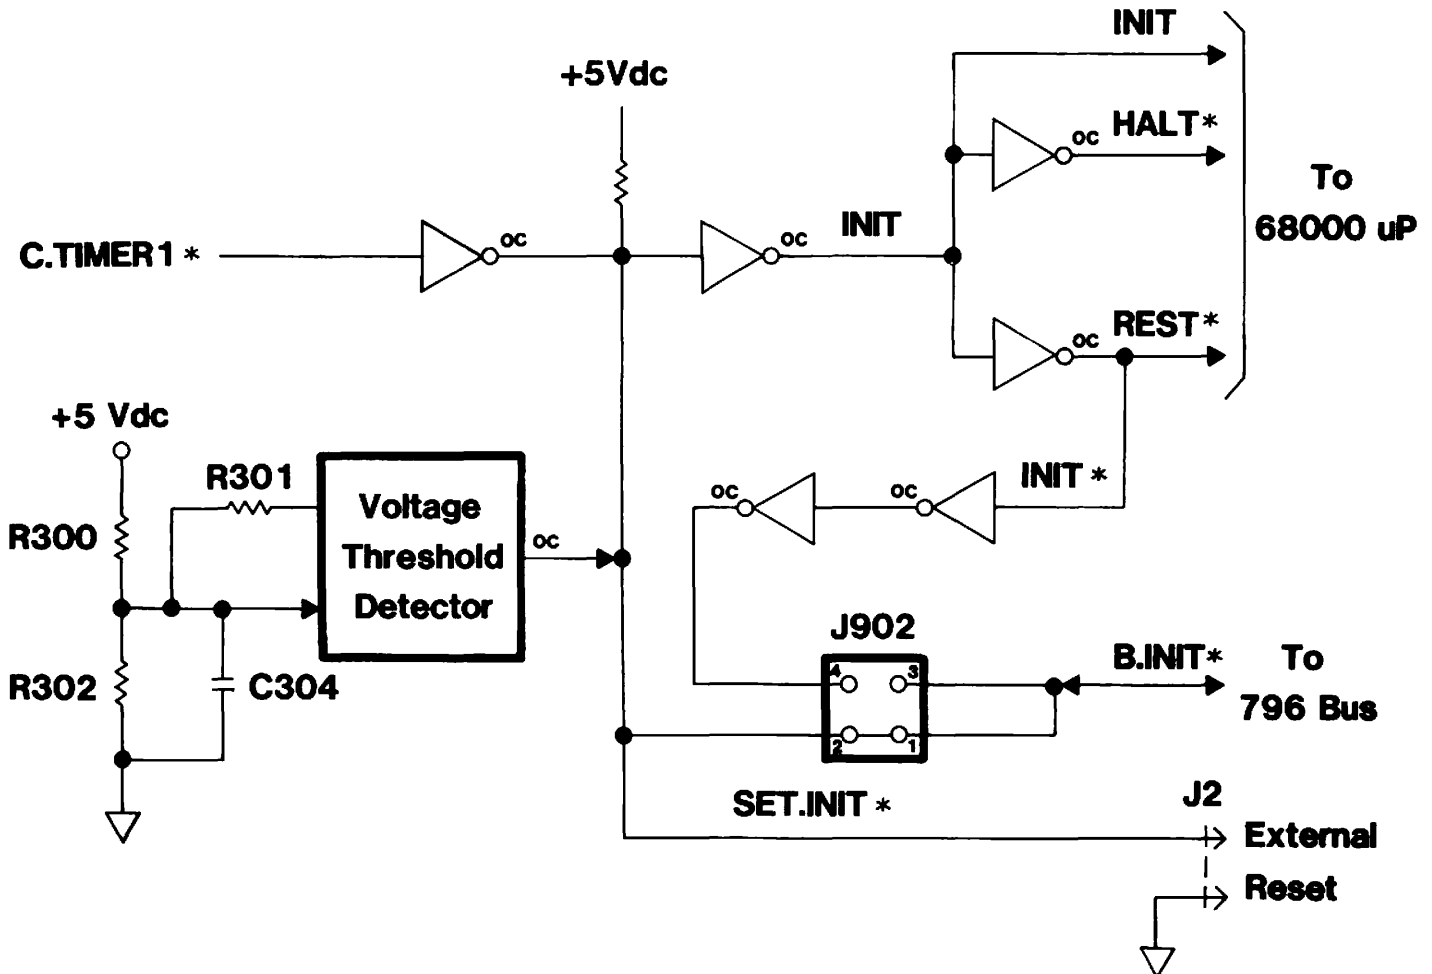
INIT

+5Vdc

HALT*

oc

To
68000 uP

C.TIMER1 *

oc

oc

INIT

REST*

oc

+5 Vdc

INIT *

oc

oc

R301

Voltage
Threshold
Detector

R300

oc

J902

4
3
2
1

R302

C304

B.INIT*

To
796 Bus

SET.INIT *

J2

External
Reset